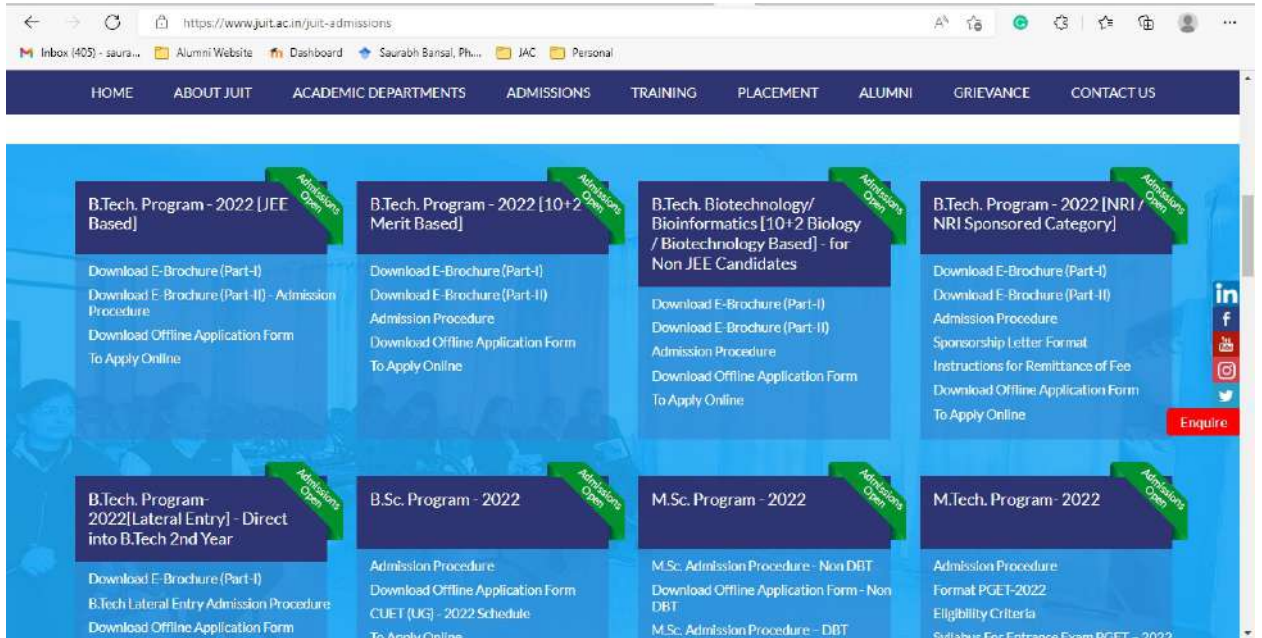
https://www.juit.ac.in/juit-admissions

Inbox (405) - saura... Alumni Website Dashboard Saurabh Bansal, Ph... JAC Personal

HOME ABOUT JUIT ACADEMIC DEPARTMENTS ADMISSIONS TRAINING PLACEMENT ALUMNI GRIEVANCE CONTACT US

B.Tech. Program - 2022 [JEE Based]

Admissions Open

Download E-Brochure (Part-I)

Download E-Brochure (Part-II) - Admission Procedure

Download Offline Application Form

To Apply Online

B.Tech. Program - 2022 [10+2 Merit Based]

Admissions Open

Download E-Brochure (Part-I)

Download E-Brochure (Part-II)

Admission Procedure

Download Offline Application Form

To Apply Online

B.Tech. Biotechnology/ Bioinformatics [10+2 Biology / Biotechnology Based] - for Non JEE Candidates

Admissions Open

Download E-Brochure (Part-I)

Download E-Brochure (Part-II)

Admission Procedure

Download Offline Application Form

To Apply Online

B.Tech. Program - 2022 [NRI / NRI Sponsored Category]

Admissions Open

Download E-Brochure (Part-I)

Download E-Brochure (Part-II)

Admission Procedure

Sponsorship Letter Format

Instructions for Remittance of Fee

Download Offline Application Form

To Apply Online

Enquire

B.Tech. Program-2022[Lateral Entry] - Direct into B.Tech 2nd Year

Admissions Open

Download E-Brochure (Part-I)

B.Tech Lateral Entry Admission Procedure

Download Offline Application Form

B.Sc. Program - 2022

Admissions Open

Admission Procedure

Download Offline Application Form

CUET (UG) - 2022 Schedule

To Apply Online

M.Sc. Program - 2022

Admissions Open

M.Sc. Admission Procedure - Non DBT

Download Offline Application Form - Non DBT

M.Sc. Admission Procedure - DBT

M.Tech. Program- 2022

Admissions Open

Admission Procedure

Format PGET-2022

Eligibility Criteria

Syllabus For Entrance Exam PGET - 2022